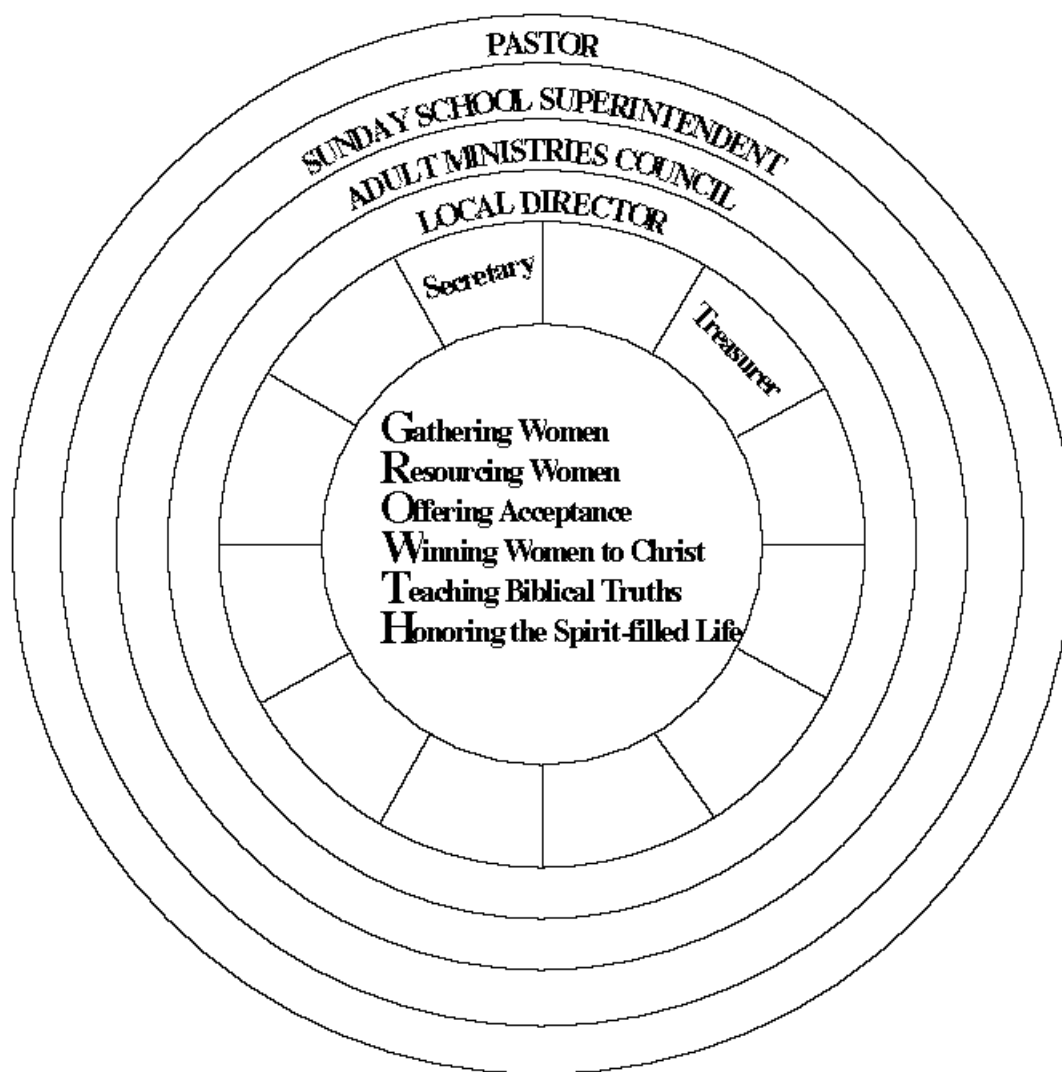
PASTOR
SUNDAY SCHOOL SUPERINTENDENT
ADULT MINISTRIES COUNCIL
LOCAL DIRECTOR

Secretary
Treasurer

Gathering Women
Resourcing Women
Offering Acceptance
Winning Women to Christ
Teaching Biblical Truths
Honoring the Spirit-filled Life